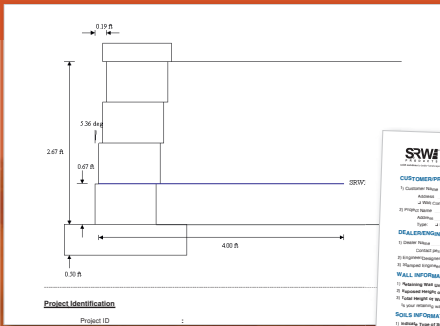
0.19 ft

5.36 deg

2.67 ft

0.67 ft

SRW.

4.00 ft

0.50 ft

Project Identification

Project ID :

SRW
PRODUCTS

CUSTOMER/PR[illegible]

1) Customer Name
Address
Wall Cod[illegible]

2) Project Name
Address
Type

DEALER/ENGIN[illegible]

1) Dealer Name
Contact pe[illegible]

2) Engineer/Designer
3) Stamped Engineer

WALL INFORMA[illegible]

1) Retaining Wall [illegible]
2) Exposed Height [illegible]
3) Total Height of W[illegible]
To your retaining wa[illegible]

SOILS INFORMAT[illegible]

1) Industry Type of S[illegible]